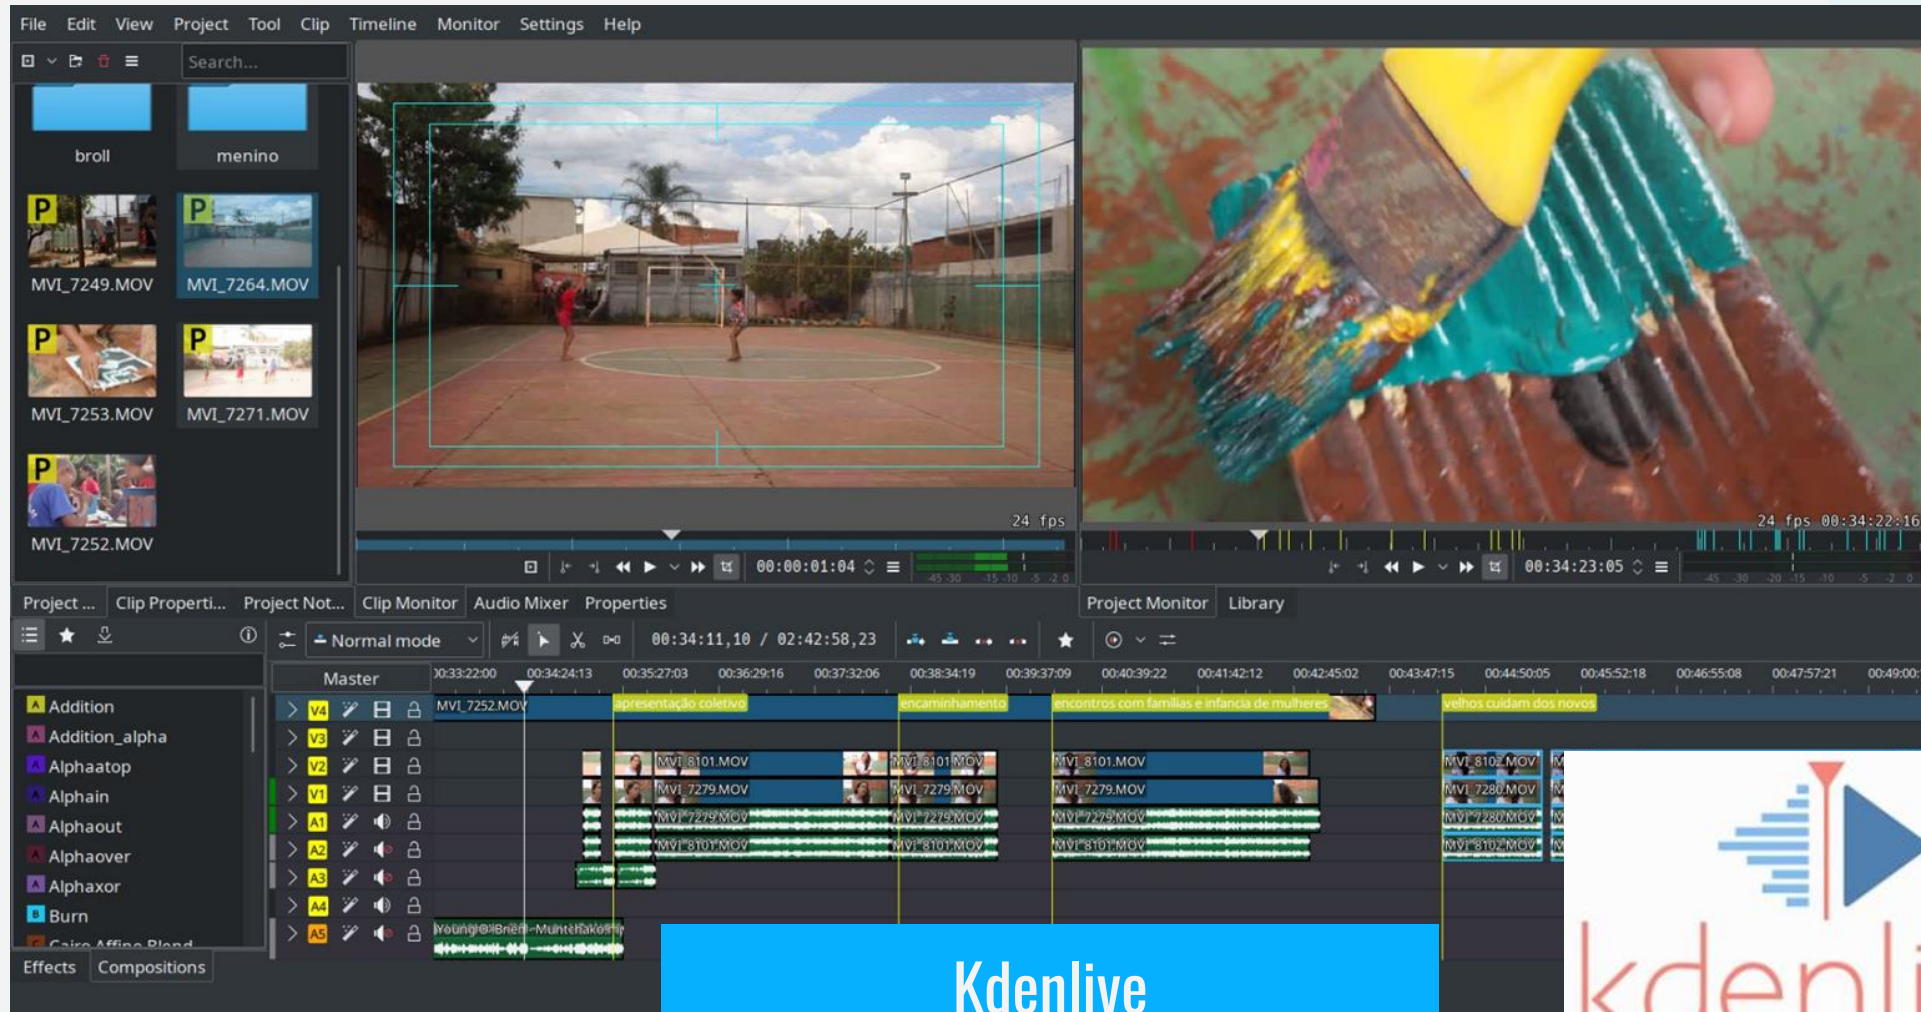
File Edit View Project Tool Clip Timeline Monitor Settings Help

Search...

broll menino

P MVI_7249.MOV
P MVI_7264.MOV
P MVI_7253.MOV
P MVI_7271.MOV
P MVI_7252.MOV

24 fps
00:00:01:04

24 fps 00:34:22:16
00:34:23:05

Project ... Clip Properti... Project Not... Clip Monitor Audio Mixer Properties Project Monitor Library

Normal mode 00:34:11,10 / 02:42:58,23

Master 00:33:22:00 00:34:24:13 00:35:27:03 00:36:29:16 00:37:32:06 00:38:34:19 00:39:37:09 00:40:39:22 00:41:42:12 00:42:45:02 00:43:47:15 00:44:50:05 00:45:52:18 00:46:55:08 00:47:57:21 00:49:00:

V4 V3 V2 V1 A1 A2 A3 A4 A5

MVI_7252.MOV apresentação coletivo encaminhamento encontros com famílias e infancia de mulheres velhos cuidam dos novos

MVI_8101.MOV MVI_8101.MOV MVI_8101.MOV MVI_8102.MOV
MVI_7279.MOV MVI_7279.MOV MVI_7279.MOV MVI_7280.MOV
MVI_7279.MOV MVI_7279.MOV MVI_7279.MOV MVI_7280.MOV
MVI_8101.MOV MVI_8101.MOV MVI_8101.MOV MVI_8102.MOV
Youngblood Brent-Muntehakos

Addition
Addition_alpha
Alphaatop
Alphain
Alphaout
Alphaover
Alphaxor
Burn
Cairo Affine Blend

Effects Compositions

Kdenlive

kdenli